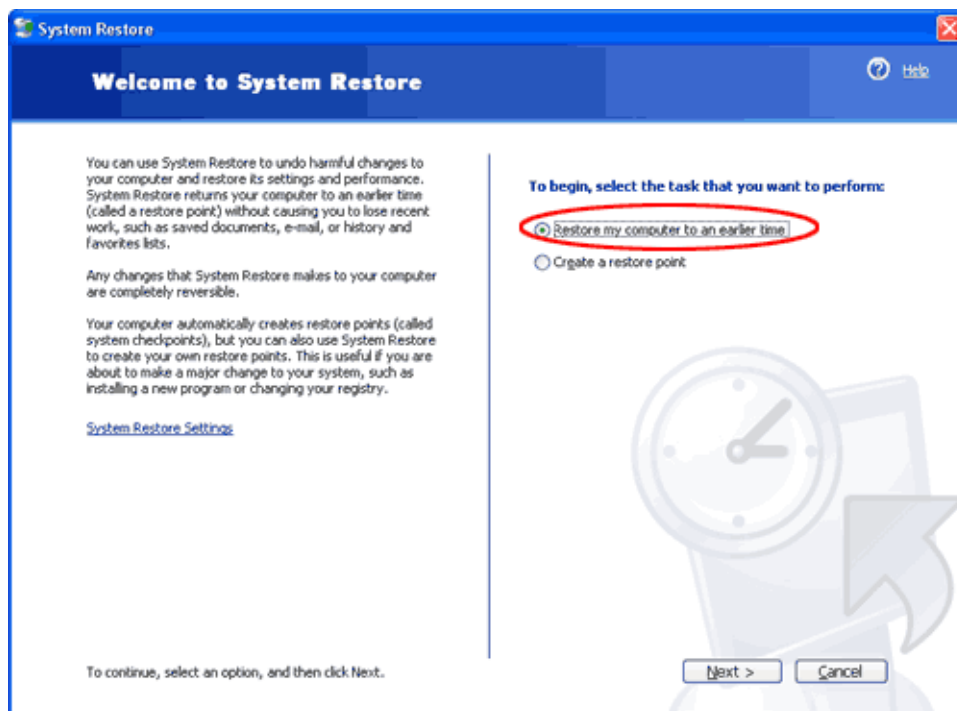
System Restore

Welcome to System Restore

Help

You can use System Restore to undo harmful changes to your computer and restore its settings and performance. System Restore returns your computer to an earlier time (called a restore point) without causing you to lose recent work, such as saved documents, e-mail, or history and favorites lists.

Any changes that System Restore makes to your computer are completely reversible.

Your computer automatically creates restore points (called system checkpoints), but you can also use System Restore to create your own restore points. This is useful if you are about to make a major change to your system, such as installing a new program or changing your registry.

System Restore Settings

To begin, select the task that you want to perform:

Restore my computer to an earlier time

Create a restore point

To continue, select an option, and then click Next.

Next >

Cancel